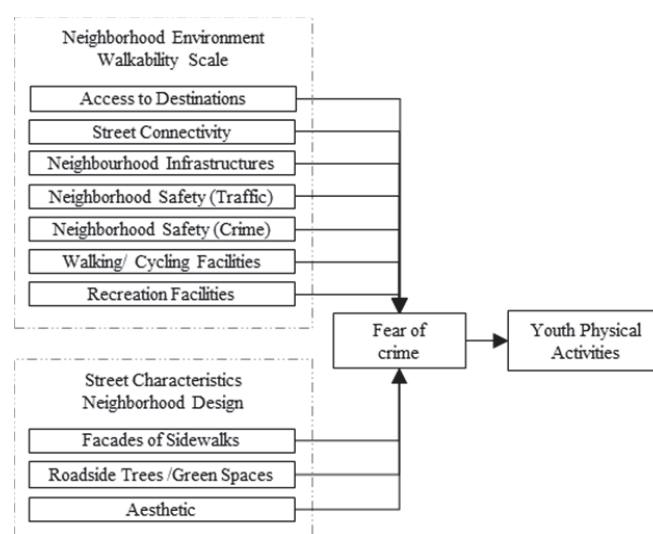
Neighborhood Environment Walkability Scale

Access to Destinations

Street Connectivity

Neighbourhood Infrastructures

Neighborhood Safety (Traffic)

Neighborhood Safety (Crime)

Walking/ Cycling Facilities

Recreation Facilities

Street Characteristics Neighborhood Design

Facades of Sidewalks

Roadside Trees /Green Spaces

Aesthetic

Fear of crime

Youth Physical Activities